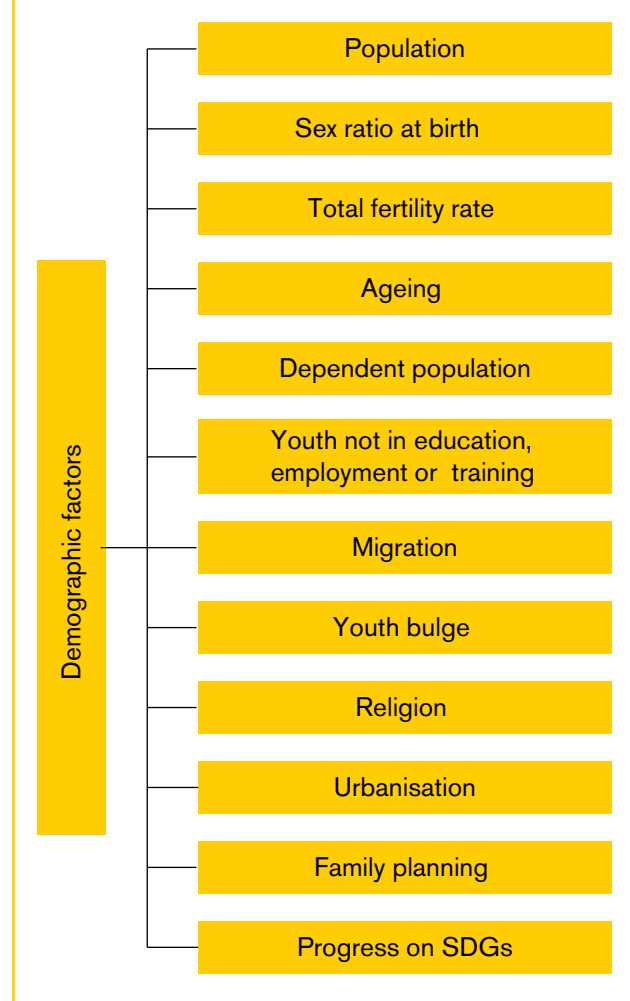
Demographic factors

Population

Sex ratio at birth

Total fertility rate

Ageing

Dependent population

Youth not in education, employment or training

Migration

Youth bulge

Religion

Urbanisation

Family planning

Progress on SDGs